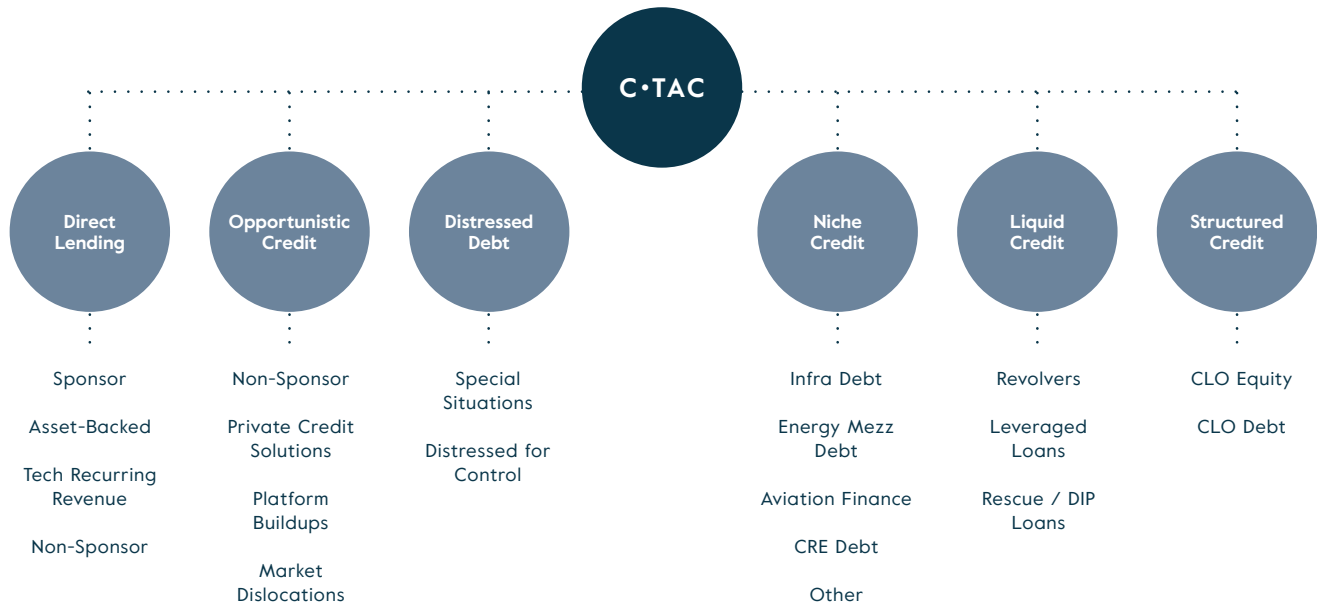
C•TAC

Direct Lending

Sponsor

Asset-Backed

Tech Recurring Revenue

Non-Sponsor

Opportunistic Credit

Non-Sponsor

Private Credit Solutions

Platform Buildups

Market Dislocations

Distressed Debt

Special Situations

Distressed for Control

Niche Credit

Infra Debt

Energy Mezz Debt

Aviation Finance

CRE Debt

Other

Liquid Credit

Revolvers

Leveraged Loans

Rescue / DIP Loans

Structured Credit

CLO Equity

CLO Debt